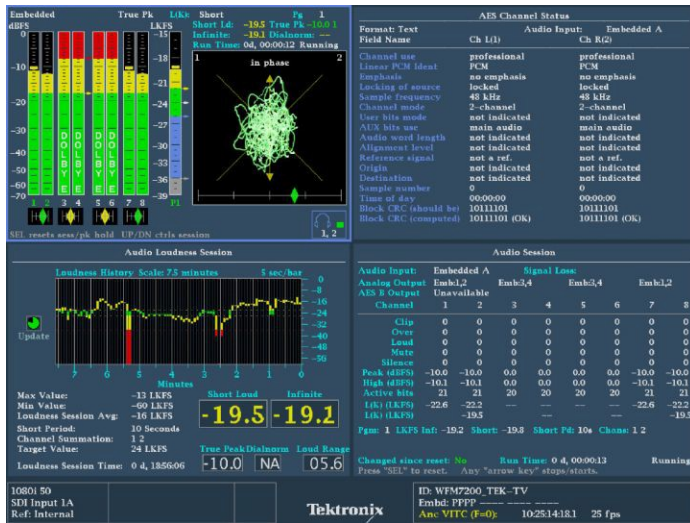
Embedded True Pk L(k): Short Pg 1
dBFS LKFS Short Ld: -19.5 True Pk -10.0 1
Infinite: -19.1 Dialnorm: ---
Run Time: 0d, 00:00:12 Running

-10 -15 -18 -21 -24 -27 -30 -33 -36 -20 -30 -40 -50 -60 -70

D O L B Y E D O L B Y E

1 2 3 4 5 6 7 8 P1

in phase

1 2

SEL resets sess/pk hold UP/DN ctrls session

1, 2

AES Channel Status

| Format: Text Field Name | Audio Input: Ch L(1) | Embedded A Ch R(2) |
|---|---|---|
| Channel use | professional | professional |
| Linear PCM Ident | PCM | PCM |
| Emphasis | no emphasis | no emphasis |
| Locking of source | locked | locked |
| Sample frequency | 48 kHz | 48 kHz |
| Channel mode | 2-channel | 2-channel |
| User bits mode | not indicated | not indicated |
| AUX bits use | main audio | main audio |
| Audio word length | not indicated | not indicated |
| Alignment level | not indicated | not indicated |
| Reference signal | not a ref. | not a ref. |
| Origin | not indicated | not indicated |
| Destination | not indicated | not indicated |
| Sample number | 0 | 0 |
| Time of day | 00:00:00 | 00:00:00 |
| Block CRC (should be) | 10111101 | 10111101 |
| Block CRC (computed) | 10111101 (OK) | 10111101 (OK) |

Audio Loudness Session

Loudness History Scale: 7.5 minutes 5 sec/bar

-8 -16 -24 -32 -40 -48 -56

Update

7 6 5 4 3 2 1 0
Minutes

Max Value: -13 LKFS
Min Value: -60 LKFS
Loudness Session Avg: -16 LKFS
Short Period: 10 Seconds
Channel Summation: 1 2
Target Value: 24 LKFS

Short Loud Infinite
-19.5 -19.1

True Peak Dialnorm Loud Range
-10.0 NA 05.6

Loudness Session Time: 0 d, 18:56:06

Audio Session

Audio Input: Embedded A Signal Loss:
Analog Output Emb1,2 Emb3,4 Emb3,4 Emb1,2
AES B Output Unavailable

| Channel | 1 | 2 | 3 | 4 | 5 | 6 | 7 | 8 |
|---|---|---|---|---|---|---|---|---|
| Clip | 0 | 0 | 0 | 0 | 0 | 0 | 0 | 0 |
| Over | 0 | 0 | 0 | 0 | 0 | 0 | 0 | 0 |
| Loud | 0 | 0 | 0 | 0 | 0 | 0 | 0 | 0 |
| Mute | 0 | 0 | 0 | 0 | 0 | 0 | 0 | 0 |
| Silence | 0 | 0 | 0 | 0 | 0 | 0 | 0 | 0 |
| Peak (dBFS) | -10.0 | -10.0 | 0.0 | 0.0 | 0.0 | 0.0 | -10.0 | -10.0 |
| High (dBFS) | -10.1 | -10.1 | 0.0 | 0.0 | 0.0 | 0.0 | -10.1 | -10.1 |
| Active bits | 21 | 21 | 20 | 20 | 20 | 20 | 21 | 21 |
| L(k) (LKFS) | -22.6 | -22.2 | --- | --- | --- | --- | -22.6 | -22.2 |
| L(k) (LKFS) | | -19.5 | | --- | | --- | | -19.5 |

Pgm: 1 LKFS Inf: -19.2 Short: -19.8 Short Pd: 10s Chans: 1 2

Changed since reset: No Run Time: 0 d, 00:00:13 Running
Press "SEL" to reset. Any "arrow key" stops/starts.

1080i 50
SDI Input 1A
Ref: Internal

Tektronix

ID: WFM7200_TEK-TV
Embd: PPPP ---- ---- ----
Anc VITC (F=0) 10:25:14:18.1 25 fps